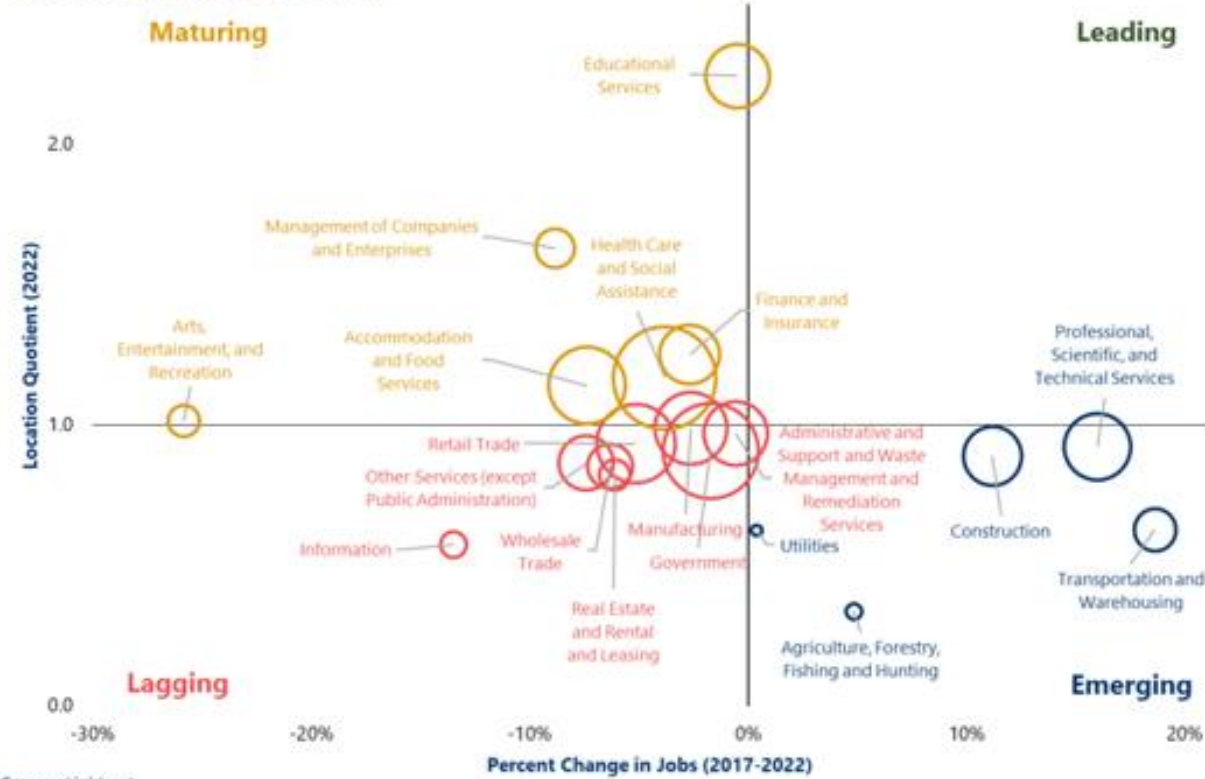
Maturing

Leading

Educational Services

2.0

Management of Companies and Enterprises

Health Care and Social Assistance

Finance and Insurance

Arts, Entertainment, and Recreation

Accommodation and Food Services

Professional, Scientific, and Technical Services

Location Quotient (2022)

1.0

Retail Trade

Administrative and Support and Waste Management and Remediation Services

Other Services (except Public Administration)

Construction

Manufacturing

Utilities

Information

Wholesale Trade

Government

Transportation and Warehousing

Real Estate and Rental and Leasing

Agriculture, Forestry, Fishing and Hunting

Lagging

Emerging

0.0

-30%

-20%

-10%

0%

10%

20%

Percent Change in Jobs (2017-2022)

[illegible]